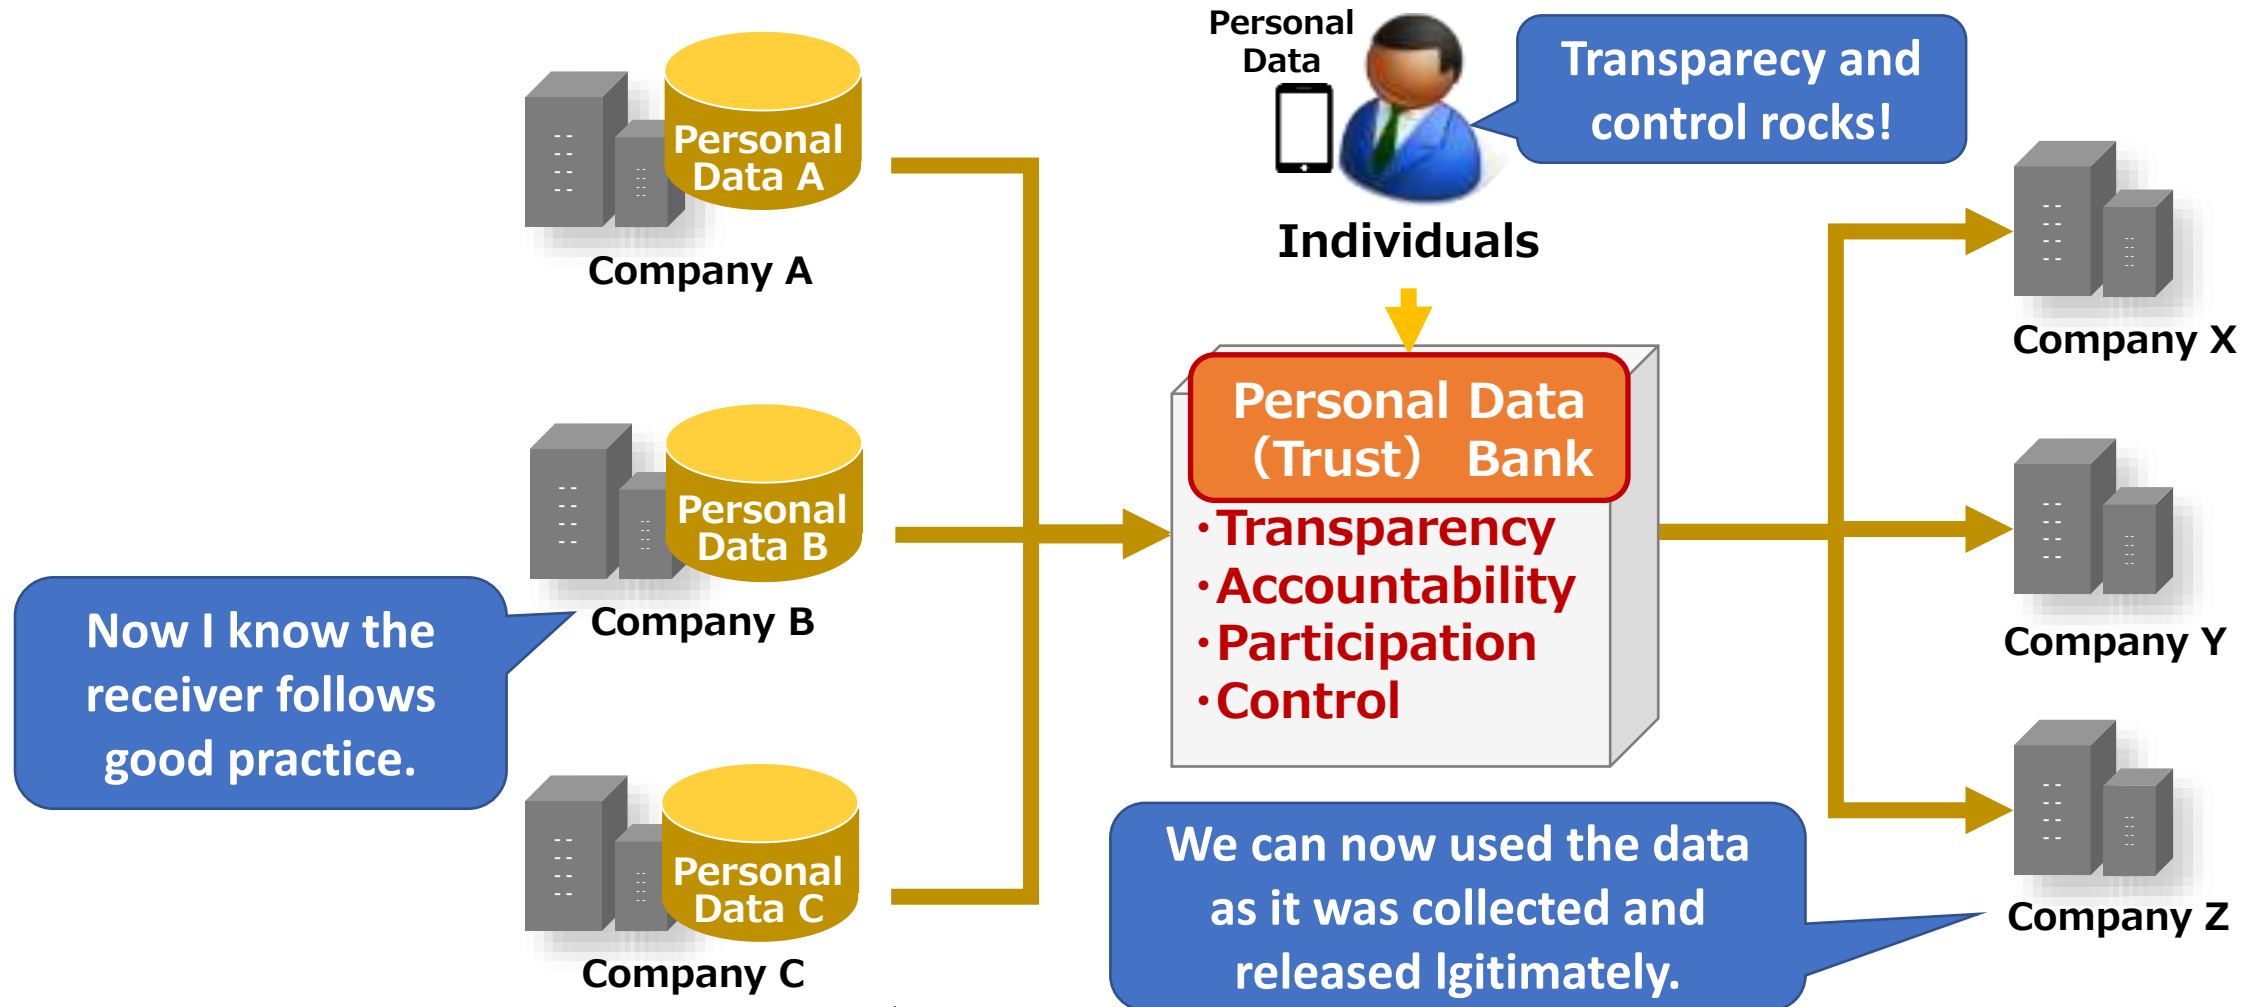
Personal Data A

Company A

Personal Data

Individuals

Transparecy and control rocks!

Company X

Personal Data B

Company B

Personal Data (Trust) Bank

·Transparency
·Accountability
·Participation
·Control

Company Y

Now I know the receiver follows good practice.

Personal Data C

Company C

We can now used the data as it was collected and released lgitimately.

Company Z